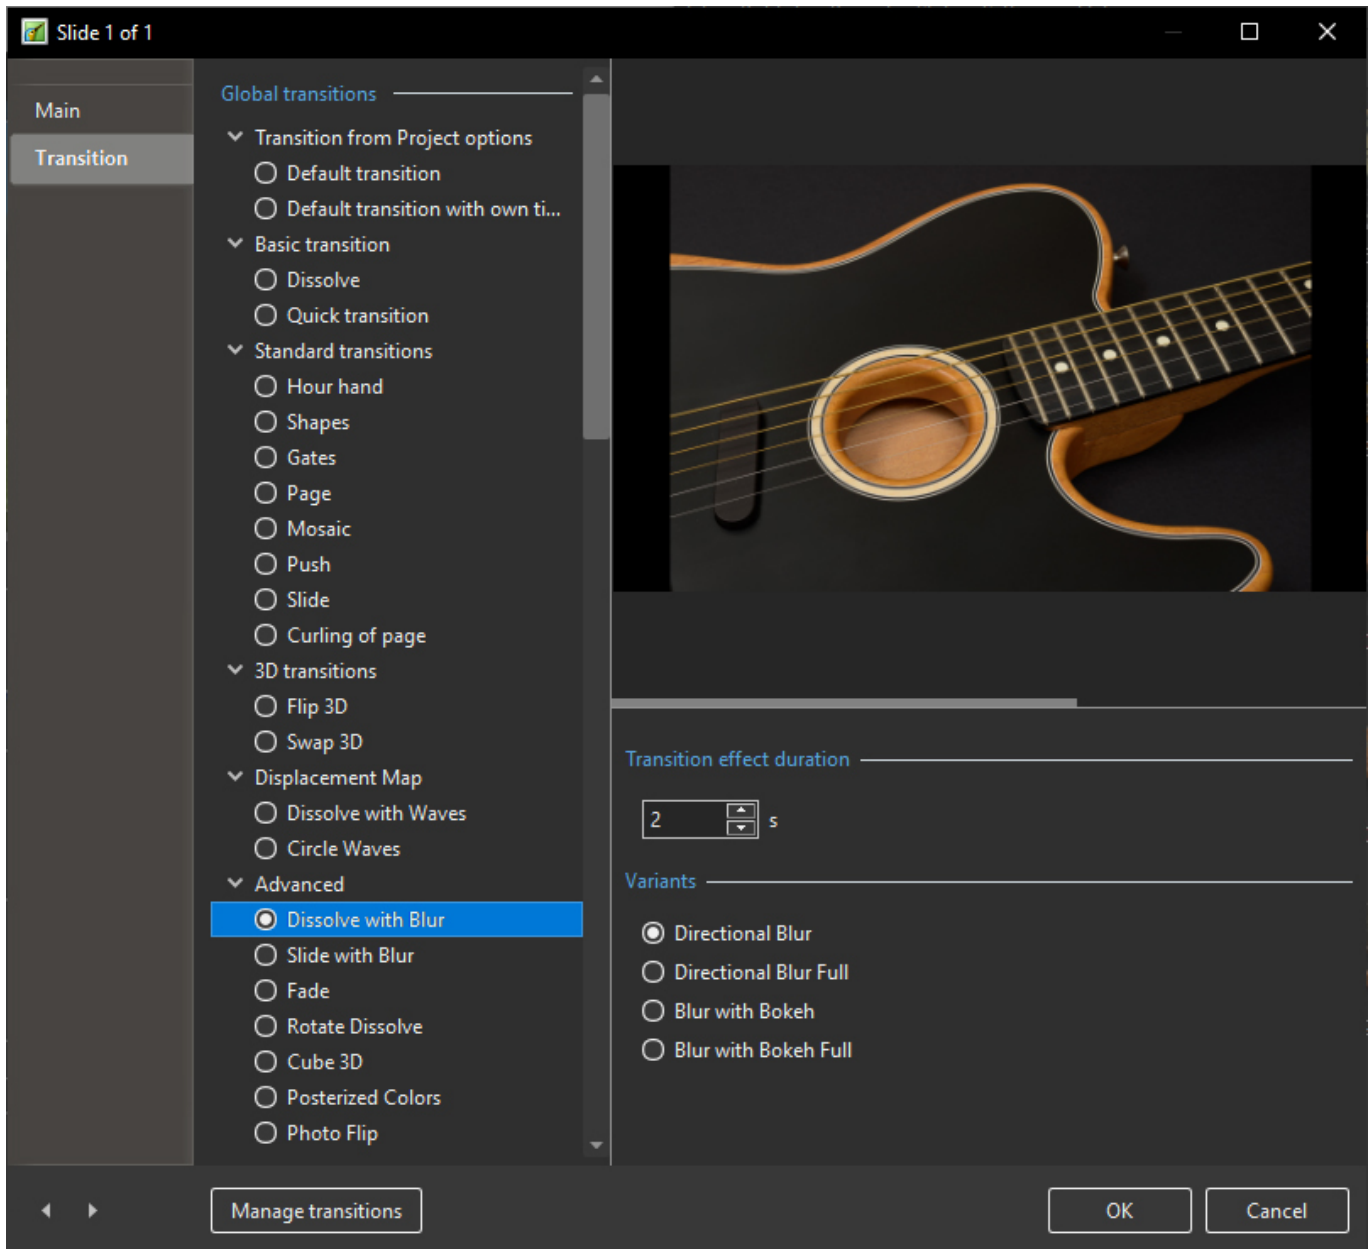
Slide 1 of 1

Main
Transition

Global transitions
Transition from Project options
Default transition
Default transition with own ti...
Basic transition
Dissolve
Quick transition
Standard transitions
Hour hand
Shapes
Gates
Page
Mosaic
Push
Slide
Curling of page
3D transitions
Flip 3D
Swap 3D
Displacement Map
Dissolve with Waves
Circle Waves
Advanced
Dissolve with Blur
Slide with Blur
Fade
Rotate Dissolve
Cube 3D
Posterized Colors
Photo Flip

Transition effect duration
2 s

Variants
Directional Blur
Directional Blur Full
Blur with Bokeh
Blur with Bokeh Full

Manage transitions
OK
Cancel